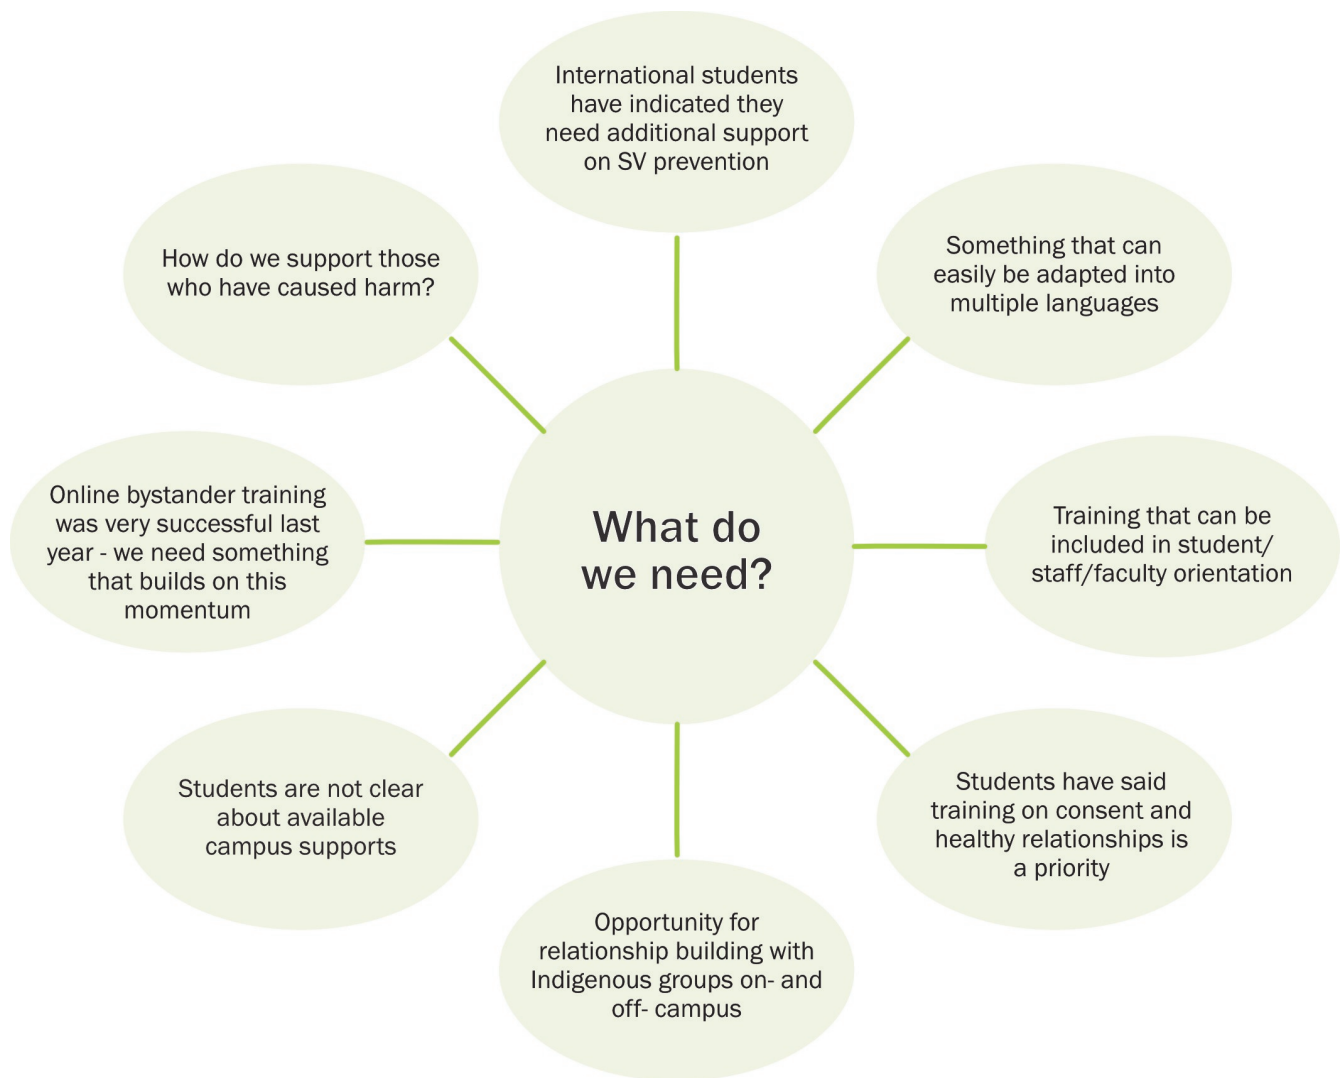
What do we need?

International students have indicated they need additional support on SV prevention

Something that can easily be adapted into multiple languages

Training that can be included in student/ staff/faculty orientation

Students have said training on consent and healthy relationships is a priority

Opportunity for relationship building with Indigenous groups on- and off- campus

Students are not clear about available campus supports

Online bystander training was very successful last year - we need something that builds on this momentum

How do we support those who have caused harm?